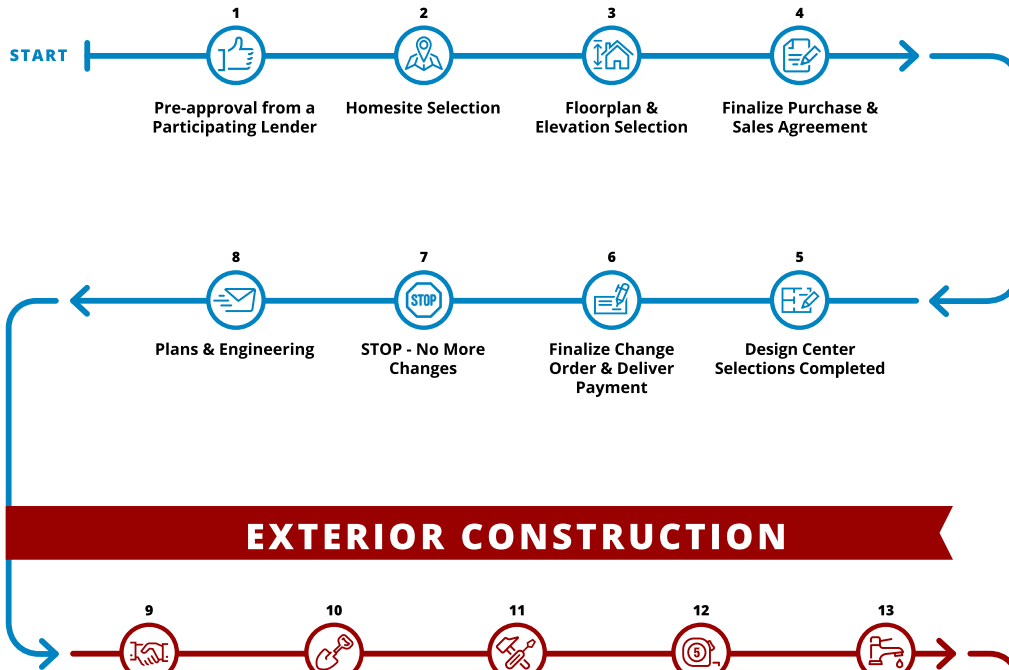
START

1
Pre-approval from a Participating Lender

2
Homesite Selection

3
Floorplan & Elevation Selection

4
Finalize Purchase & Sales Agreement

8
Plans & Engineering

7
STOP
STOP - No More Changes

6
Finalize Change Order & Deliver Payment

5
Design Center Selections Completed

EXTERIOR CONSTRUCTION

9

10

11

12
5

13